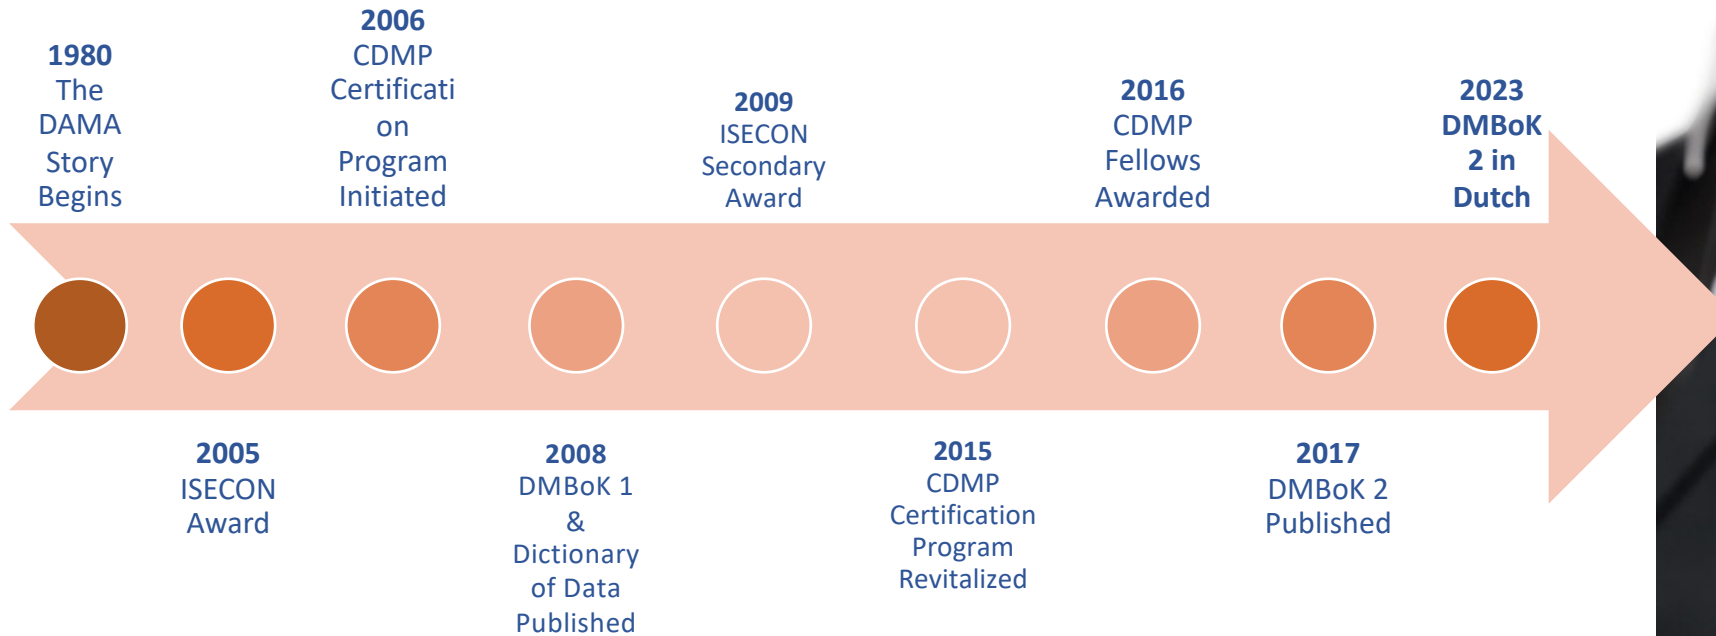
1980
The DAMA Story Begins

2006
CDMP Certificati on Program Initiated

2009
ISECON Secondary Award

2016
CDMP Fellows Awarded

2023
DMBoK 2 in Dutch

2005
ISECON Award

2008
DMBoK 1 & Dictionary of Data Published

2015
CDMP Certification Program Revitalized

2017
DMBoK 2 Published